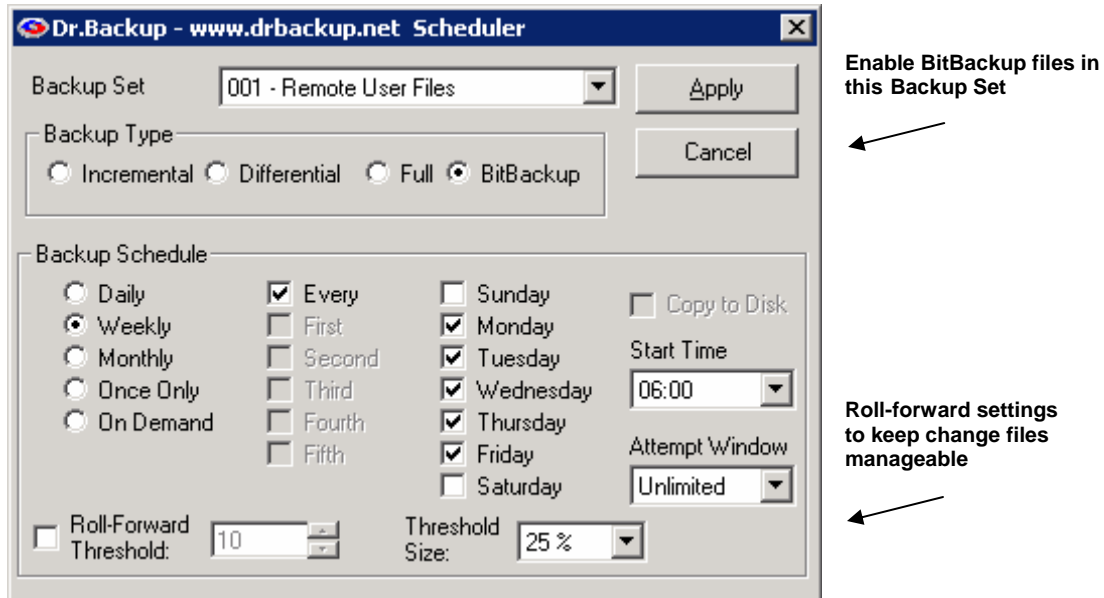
Dr.Backup - www.drbackup.net Scheduler

Backup Set 001 - Remote User Files

Apply

Cancel

Backup Type

Incremental Differential Full BitBackup

Backup Schedule

Daily
Weekly
Monthly
Once Only
On Demand

Every
First
Second
Third
Fourth
Fifth

Sunday
Monday
Tuesday
Wednesday
Thursday
Friday
Saturday

Copy to Disk

Start Time
06:00

Attempt Window
Unlimited

Roll-Forward Threshold: 10

Threshold Size: 25 %

Enable BitBackup files in this Backup Set

Roll-forward settings to keep change files manageable